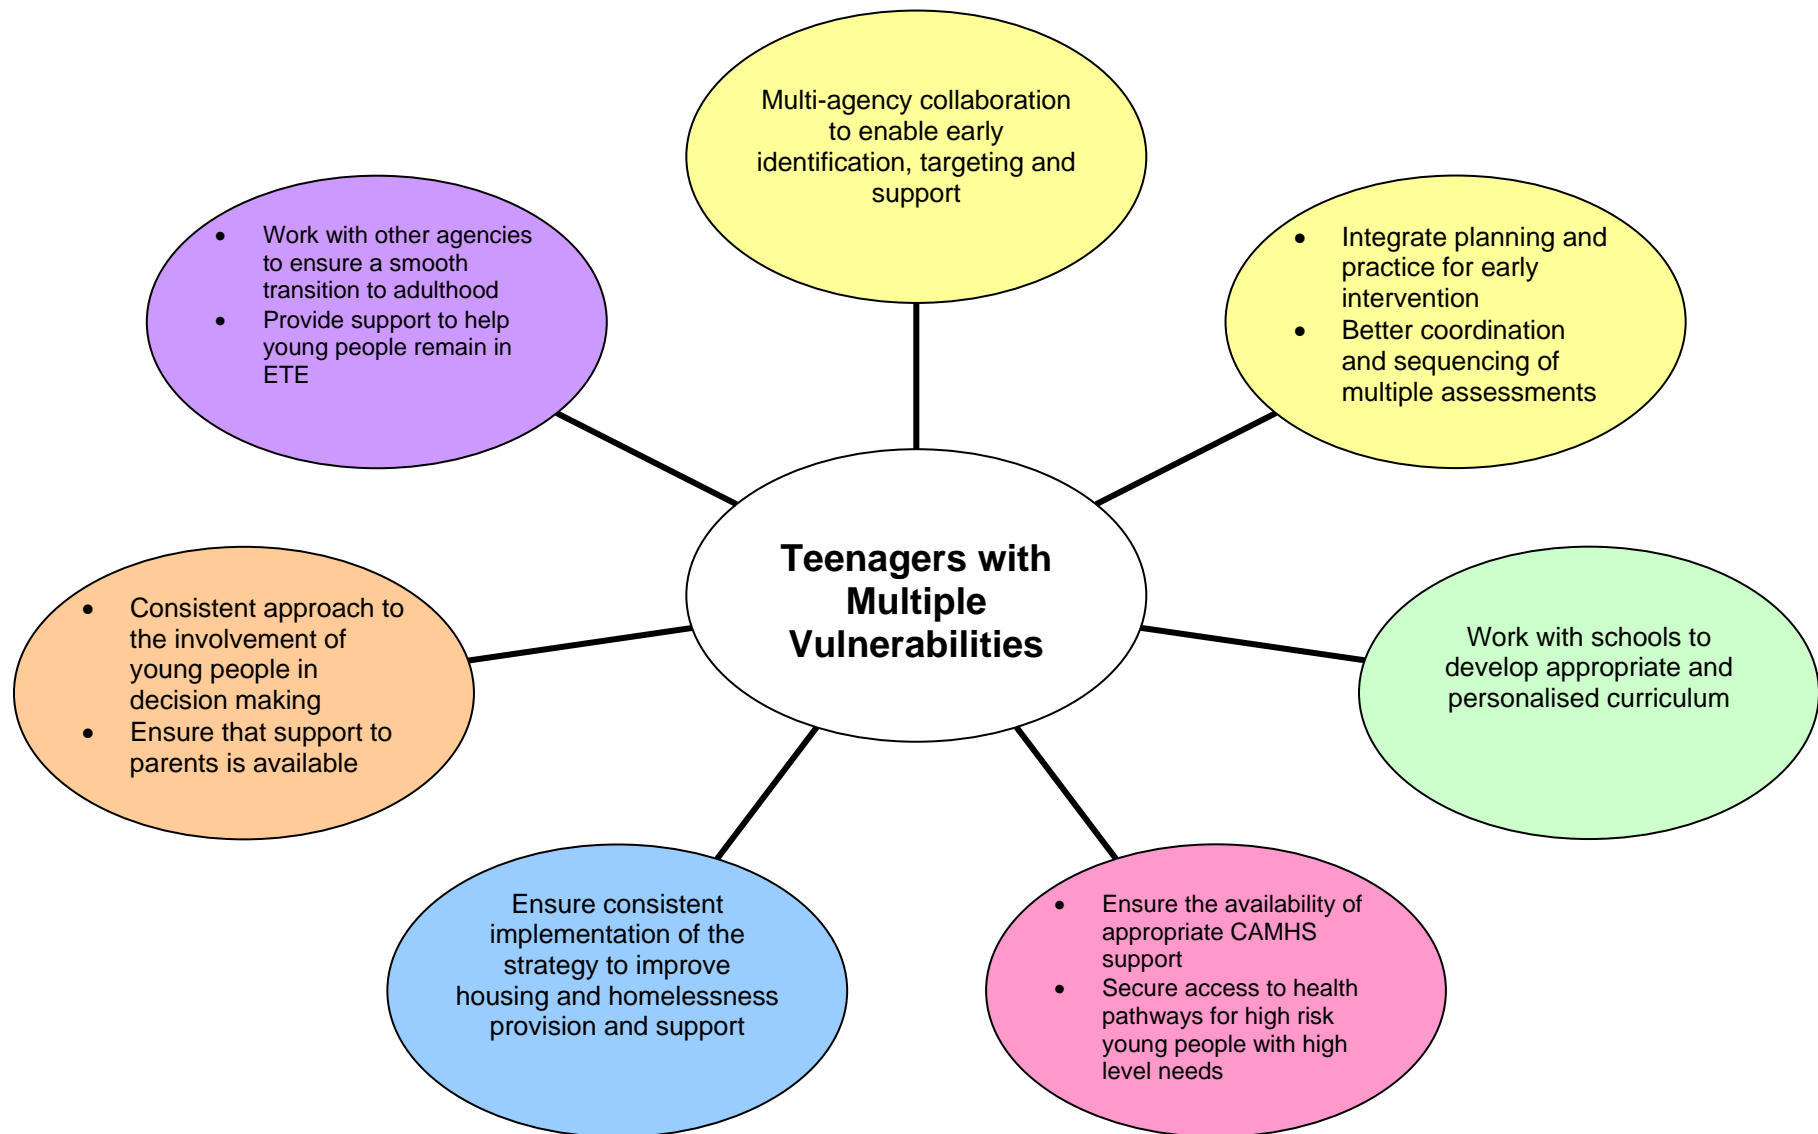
Multi-agency collaboration to enable early identification, targeting and support

- Work with other agencies to ensure a smooth transition to adulthood
- Provide support to help young people remain in ETE

- Integrate planning and practice for early intervention
- Better coordination and sequencing of multiple assessments

**Teenagers with Multiple Vulnerabilities**

- Consistent approach to the involvement of young people in decision making
- Ensure that support to parents is available

Work with schools to develop appropriate and personalised curriculum

Ensure consistent implementation of the strategy to improve housing and homelessness provision and support

- Ensure the availability of appropriate CAMHS support
- Secure access to health pathways for high risk young people with high level needs